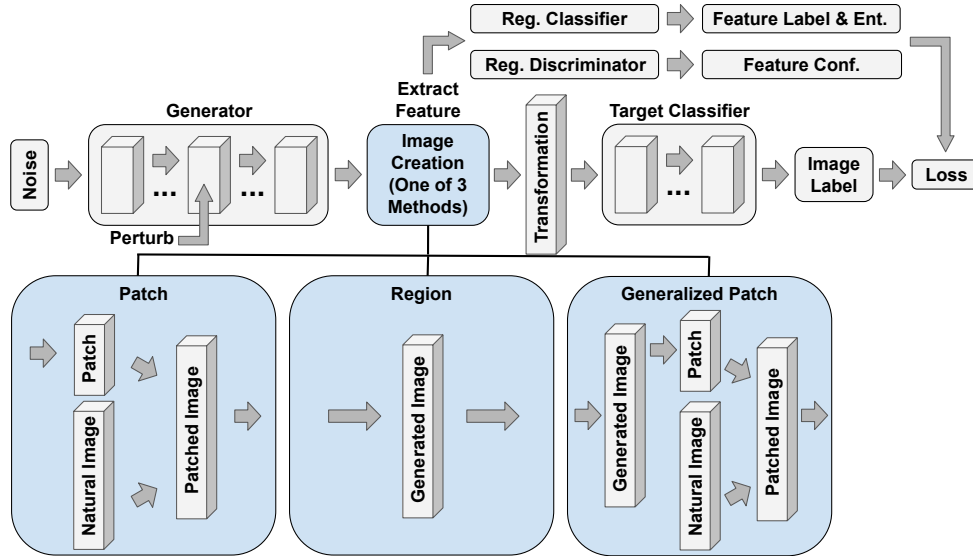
Reg. Classifier

Feature Label & Ent.

Reg. Discriminator

Feature Conf.

Extract Feature

Generator

Noise

...

...

Perturb

Image Creation (One of 3 Methods)

Transformation

Target Classifier

...

Image Label

Loss

Patch

Patch

Natural Image

Patched Image

Region

Generated Image

Generalized Patch

Generated Image

Patch

Natural Image

Patched Image